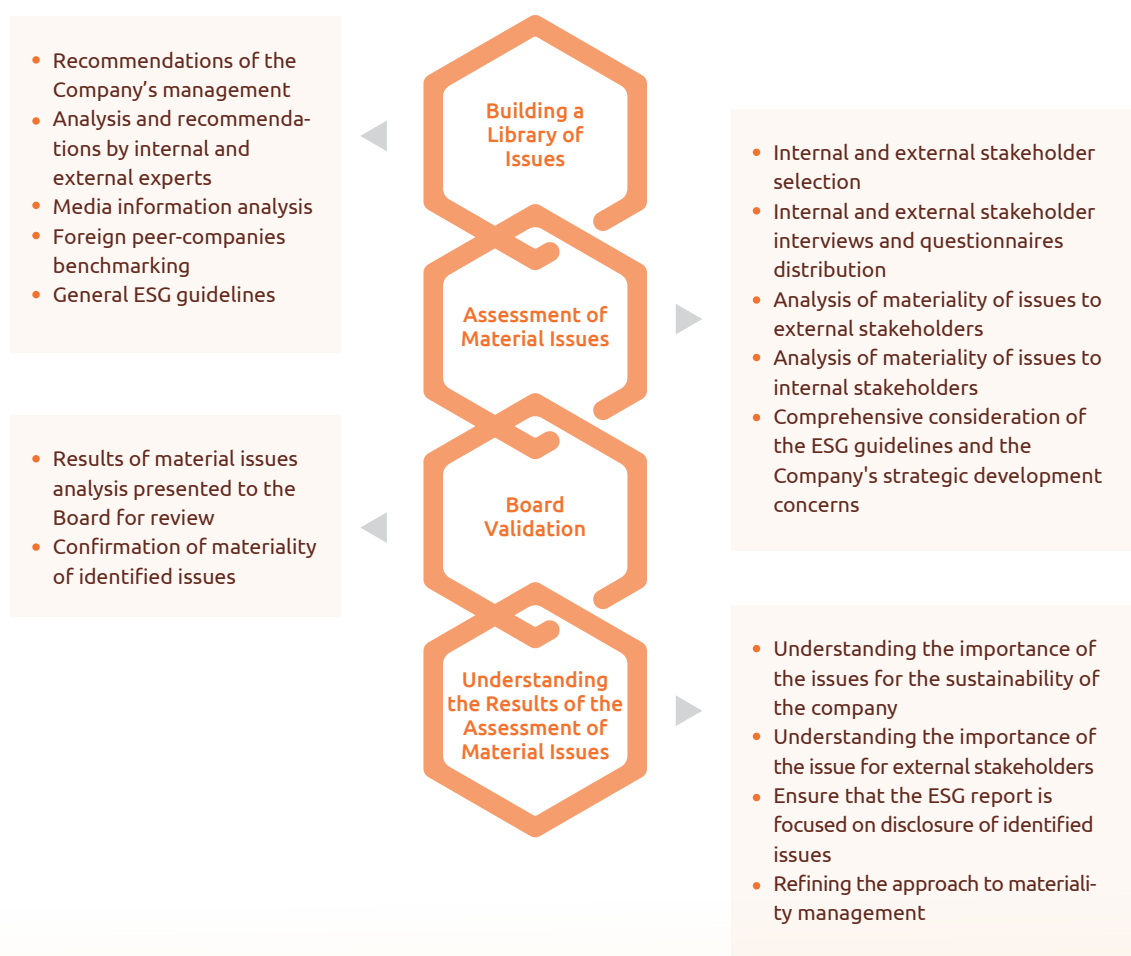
- Recommendations of the Company’s management
- Analysis and recommendations by internal and external experts
- Media information analysis
- Foreign peer-companies benchmarking
- General ESG guidelines

Building a Library of Issues

- Internal and external stakeholder selection
- Internal and external stakeholder interviews and questionnaires distribution
- Analysis of materiality of issues to external stakeholders
- Analysis of materiality of issues to internal stakeholders
- Comprehensive consideration of the ESG guidelines and the Company's strategic development concerns

Assessment of Material Issues

- Results of material issues analysis presented to the Board for review
- Confirmation of materiality of identified issues

Board Validation

Understanding the Results of the Assessment of Material Issues

- Understanding the importance of the issues for the sustainability of the company
- Understanding the importance of the issue for external stakeholders
- Ensure that the ESG report is focused on disclosure of identified issues
- Refining the approach to materiality management